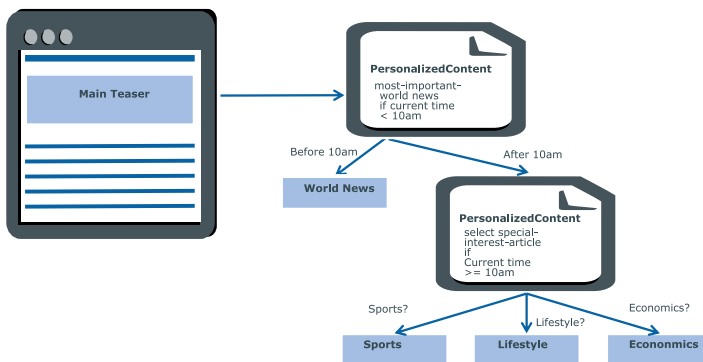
Main Teaser

PersonalizedContent
most-important-world news if current time < 10am

Before 10am

After 10am

World News

PersonalizedContent
select special-interest-article if Current time >= 10am

Sports?

Lifestyle?

Economics?

Sports

Lifestyle

Econonmics